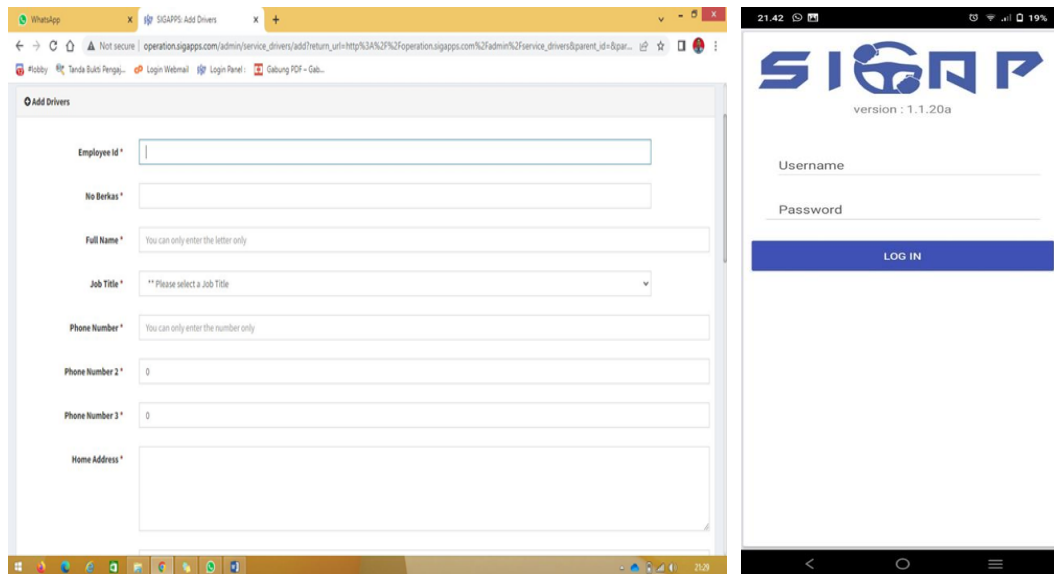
WhatsApp
SIGAPPS: Add Drivers
Not secure | operation.sigapps.com/admin/service_drivers/add?return_url=http%3A%2F%2Foperation.sigapps.com%2Fadmin%2Fservice_drivers&parent_id=&par...
#lobby  Tanda Bukti Pengaj...  Login Webmail  Login Panel :  Gabung PDF – Gab...

Add Drivers

Employee Id *

No Berkas *

Full Name *
You can only enter the letter only

Job Title *
** Please select a Job Title

Phone Number *
You can only enter the number only

Phone Number 2 *
0

Phone Number 3 *
0

Home Address *

21:29

21.42
19%

SIGAP

version : 1.1.20a

Username

Password

LOG IN